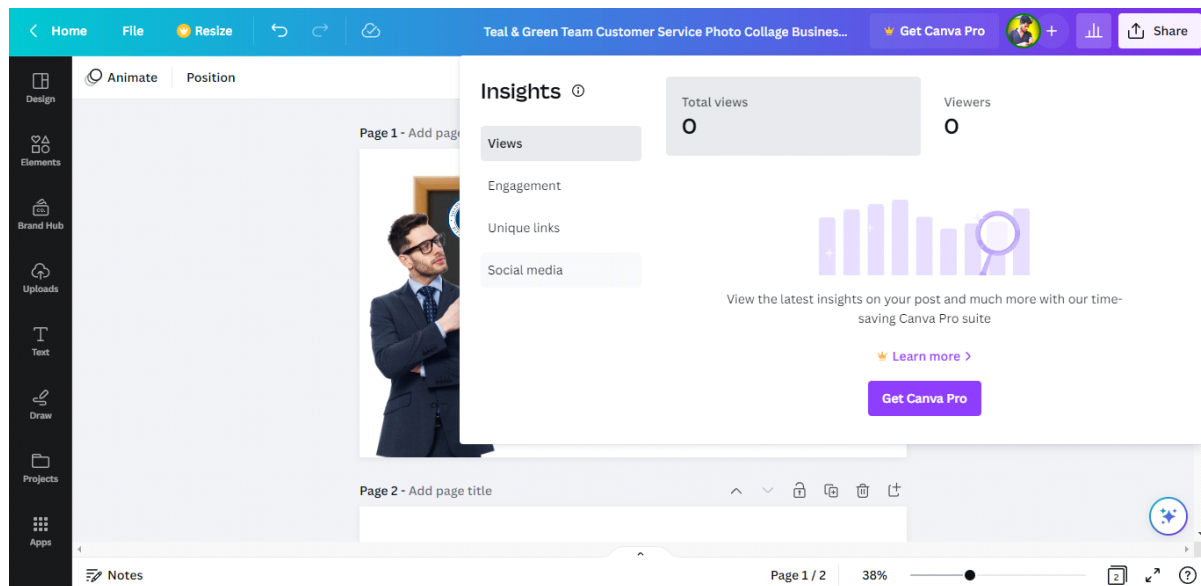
Home File Resize Teal & Green Team Customer Service Photo Collage Busines... Get Canva Pro + Share

Design
Elements
Brand Hub
Uploads
Text
Draw
Projects
Apps

Animate Position

Page 1 - Add page

Insights

Views
Engagement
Unique links
Social media

Total views
0

Viewers
0

View the latest insights on your post and much more with our time-saving Canva Pro suite

Learn more >

Get Canva Pro

Page 2 - Add page title

Notes Page 1 / 2 38% 2 ?